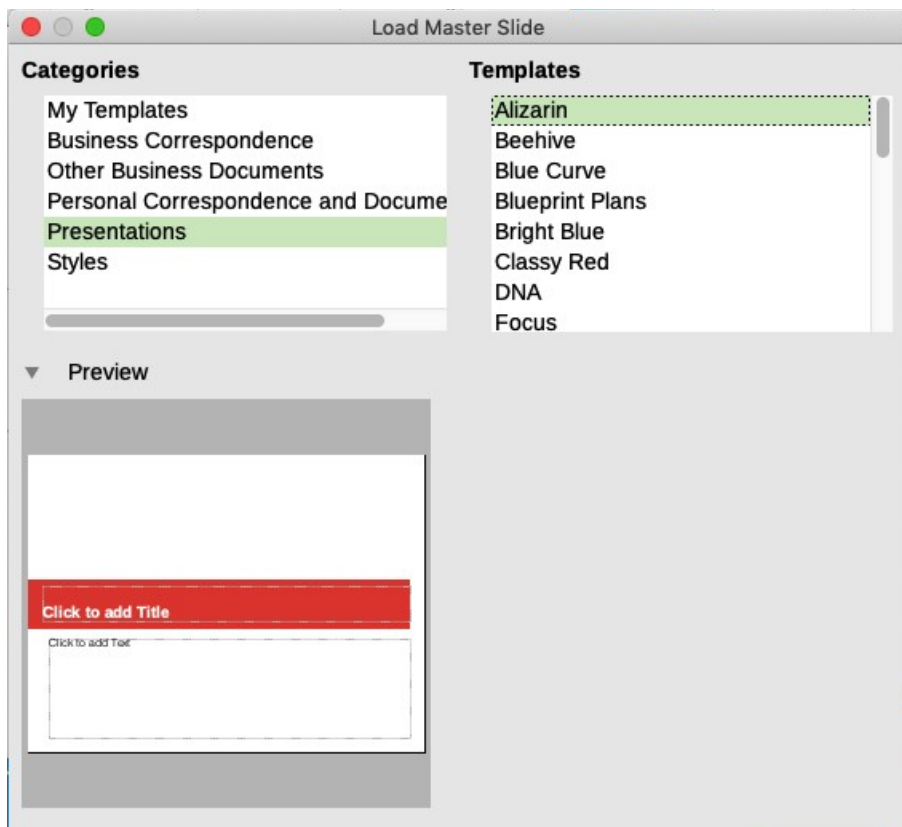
Load Master Slide

Categories

My Templates
Business Correspondence
Other Business Documents
Personal Correspondence and Docume
Presentations
Styles

Templates

Alizarin
Beehive
Blue Curve
Blueprint Plans
Bright Blue
Classy Red
DNA
Focus

Preview

Click to add Title

Click to add Text